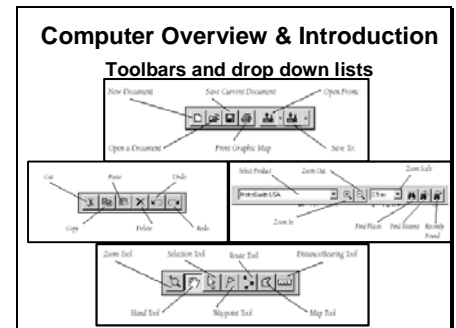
Computer Overview & Introduction

Toolbars and drop down lists

New Document

Save Current Document

Open From

Open a Document

Print Graphic Map

Save To

Cut

Paste

Undo

Copy

Delete

Redo

Select Product

Zoom Out

Zoom Scale

MetroGuide USA

Zoom In

Find Places

Find Streets

Recently Found

Zoom Tool

Selection Tool

Route Tool

Distance/Bearing Tool

Hand Tool

Waypoint Tool

Map Tool